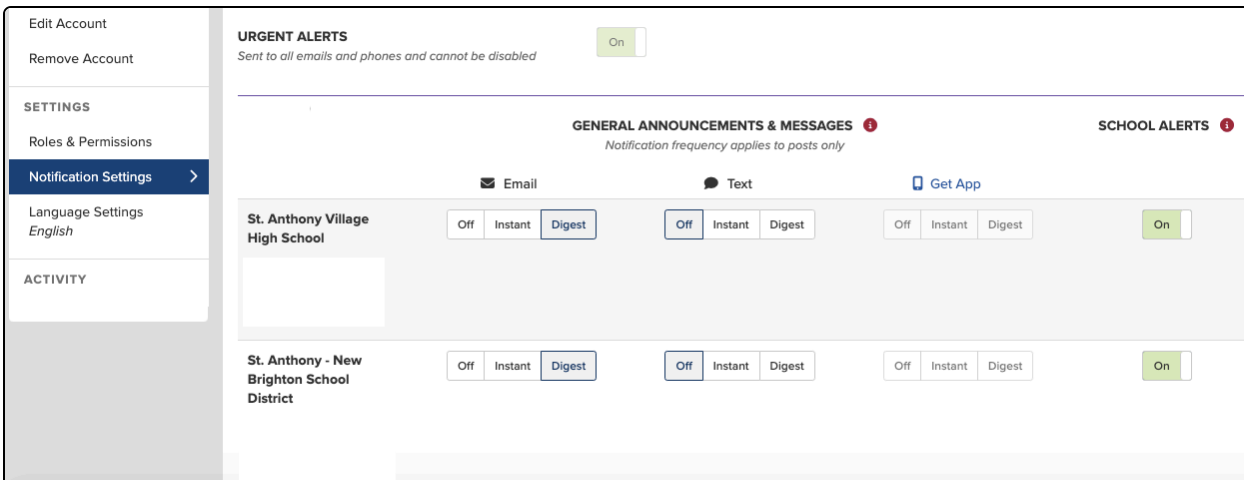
Edit Account

Remove Account

SETTINGS

Roles & Permissions

Notification Settings >

Language Settings
English

ACTIVITY

URGENT ALERTS
Sent to all emails and phones and cannot be disabled

On

GENERAL ANNOUNCEMENTS & MESSAGES
Notification frequency applies to posts only

SCHOOL ALERTS

Email

Text

Get App

St. Anthony Village High School

Off Instant Digest

Off Instant Digest

Off Instant Digest

On

St. Anthony - New Brighton School District

Off Instant Digest

Off Instant Digest

Off Instant Digest

On